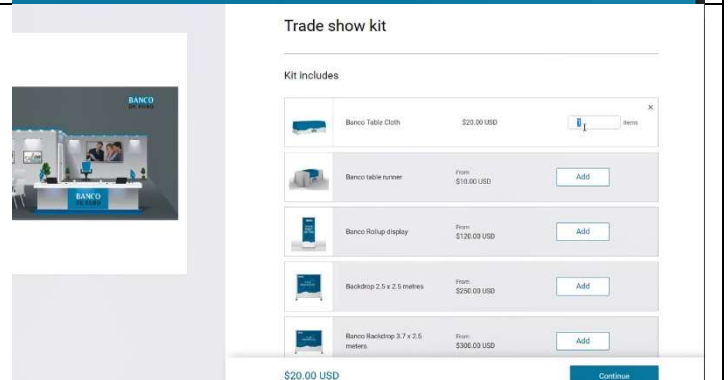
BANCO

BANCO

Trade show kit

Kit includes

×

Banco Table Cloth

$20.00 USD

1 items

Banco table runner

From $10.00 USD

Add

Banco Rollup display

From $120.00 USD

Add

Backdrop 2.5 x 2.5 metres

From $250.00 USD

Add

Banco Backdrop 3.7 x 2.5 meters

From $300.00 USD

Add

$20.00 USD

Continue